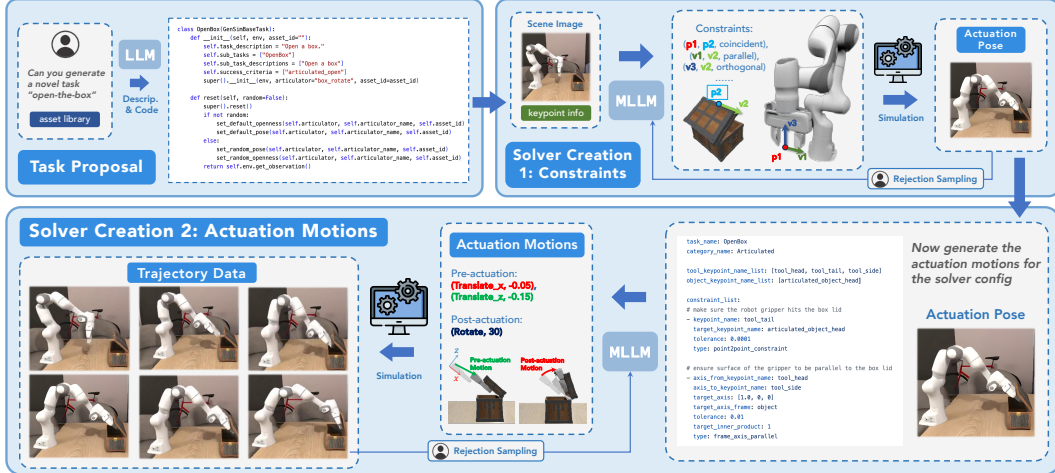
Can you generate a novel task "open-the-box"

asset library

LLM

Descrip. & Code

class OpenBox(GenSimBaseTask):
    def __init__(self, env, asset_id=""):
        self.task_description = "Open a box."
        self.sub_tasks = ["OpenBox"]
        self.sub_task_descriptions = ["Open a box"]
        self.success_criteria = ["articulated_open"]
        super().__init__(env, articulator="box_rotate", asset_id=asset_id)

    def reset(self, random=False):
        super().reset()
        if not random:
            set_default_openness(self.articulator, self.articulator_name, self.asset_id)
            set_default_pose(self.articulator, self.articulator_name, self.asset_id)
        else:
            set_random_pose(self.articulator, self.articulator_name, self.asset_id)
            set_random_openness(self.articulator, self.articulator_name, self.asset_id)
        return self.env.get_observation()

Task Proposal

Scene Image

keypoint info

MLLM

Constraints:
(p1, p2, coincident),
(v1, v2, parallel),
(v3, v2, orthogonal)
......

p2

v2

v3

p1

v1

Simulation

Actuation Pose

Solver Creation 1: Constraints

Rejection Sampling

Solver Creation 2: Actuation Motions

Trajectory Data

Simulation

Actuation Motions

Pre-actuation:
(Translate_x, -0.05),
(Translate_x, -0.15)

Post-actuation:
(Rotate, 30)

z

x

Pre-actuation Motion

Post-actuation Motion

MLLM

Rejection Sampling

task_name: OpenBox
category_name: Articulated

tool_keypoint_name_list: [tool_head, tool_tail, tool_side]
object_keypoint_name_list: [articulated_object_head]

constraint_list:
# make sure the robot gripper hits the box lid
- keypoint_name: tool_tail
  target_keypoint_name: articulated_object_head
  tolerance: 0.0001
  type: point2point_constraint

# ensure surface of the gripper to be parallel to the box lid
- axis_from_keypoint_name: tool_head
  axis_to_keypoint_name: tool_side
  target_axis: [1.0, 0, 0]
  target_axis_frame: object
  tolerance: 0.01
  target_inner_product: 1
  type: frame_axis_parallel

Now generate the actuation motions for the solver config

Actuation Pose